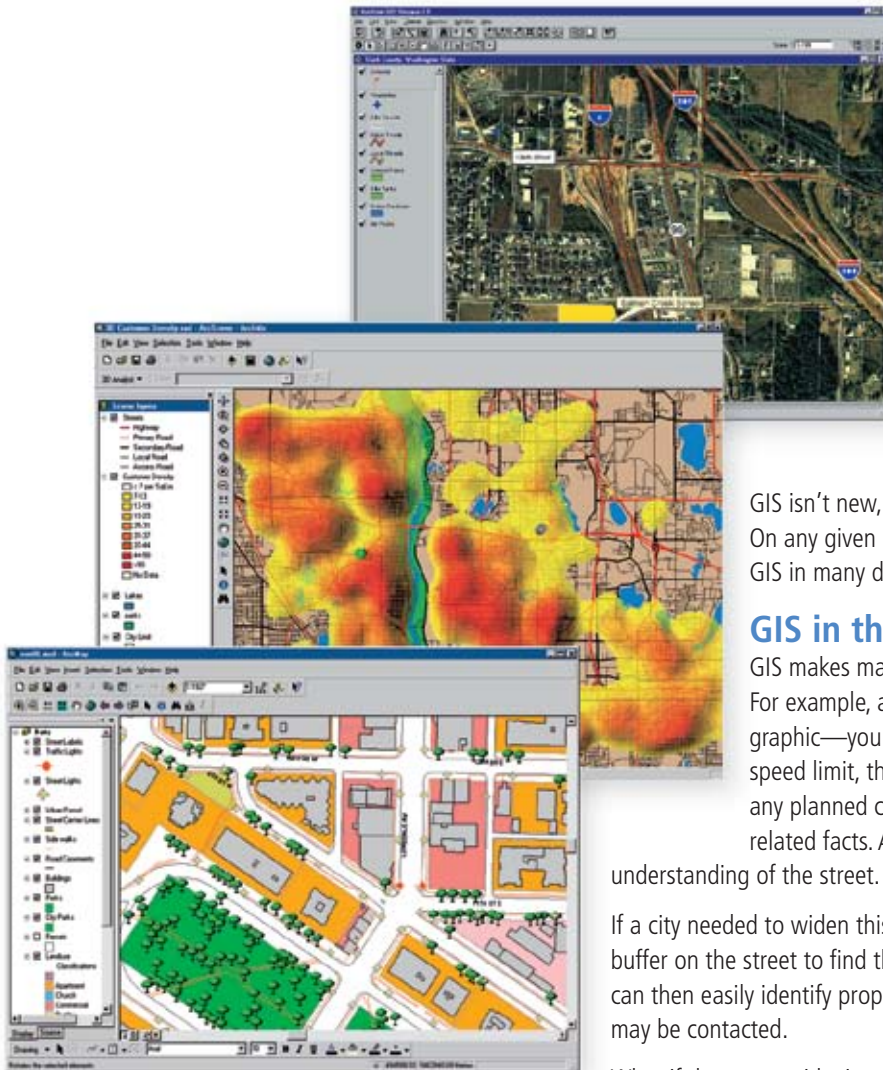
GIS isn't new,
On any given
GIS in many d

GIS in th

GIS makes ma
For example, a
graphic—you
speed limit, th
any planned c
related facts. A
understanding of the street.

If a city needed to widen this
buffer on the street to find th
can then easily identify prop
may be contacted.

Wh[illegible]